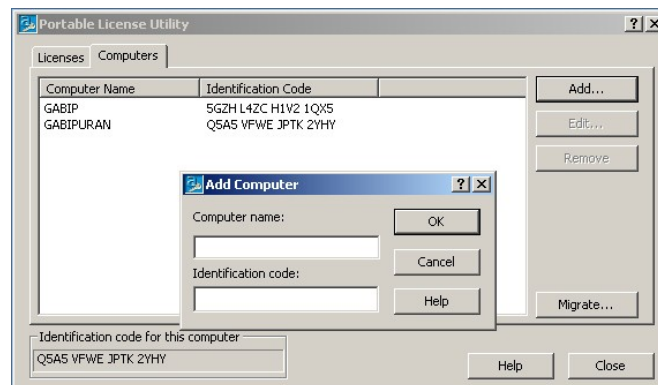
Portable License Utility ? X

Licenses Computers

| Computer Name | Identification Code |
|---|---|
| GABIP | 5GZH L4ZC H1V2 1QX5 |
| GABIPURAN | Q5A5 VFWE JPTK 2YHY |

Add...
Edit...
Remove

Add Computer ? X
Computer name:
OK
Cancel
Identification code:
Help

Migrate...

Identification code for this computer
Q5A5 VFWE JPTK 2YHY

Help
Close